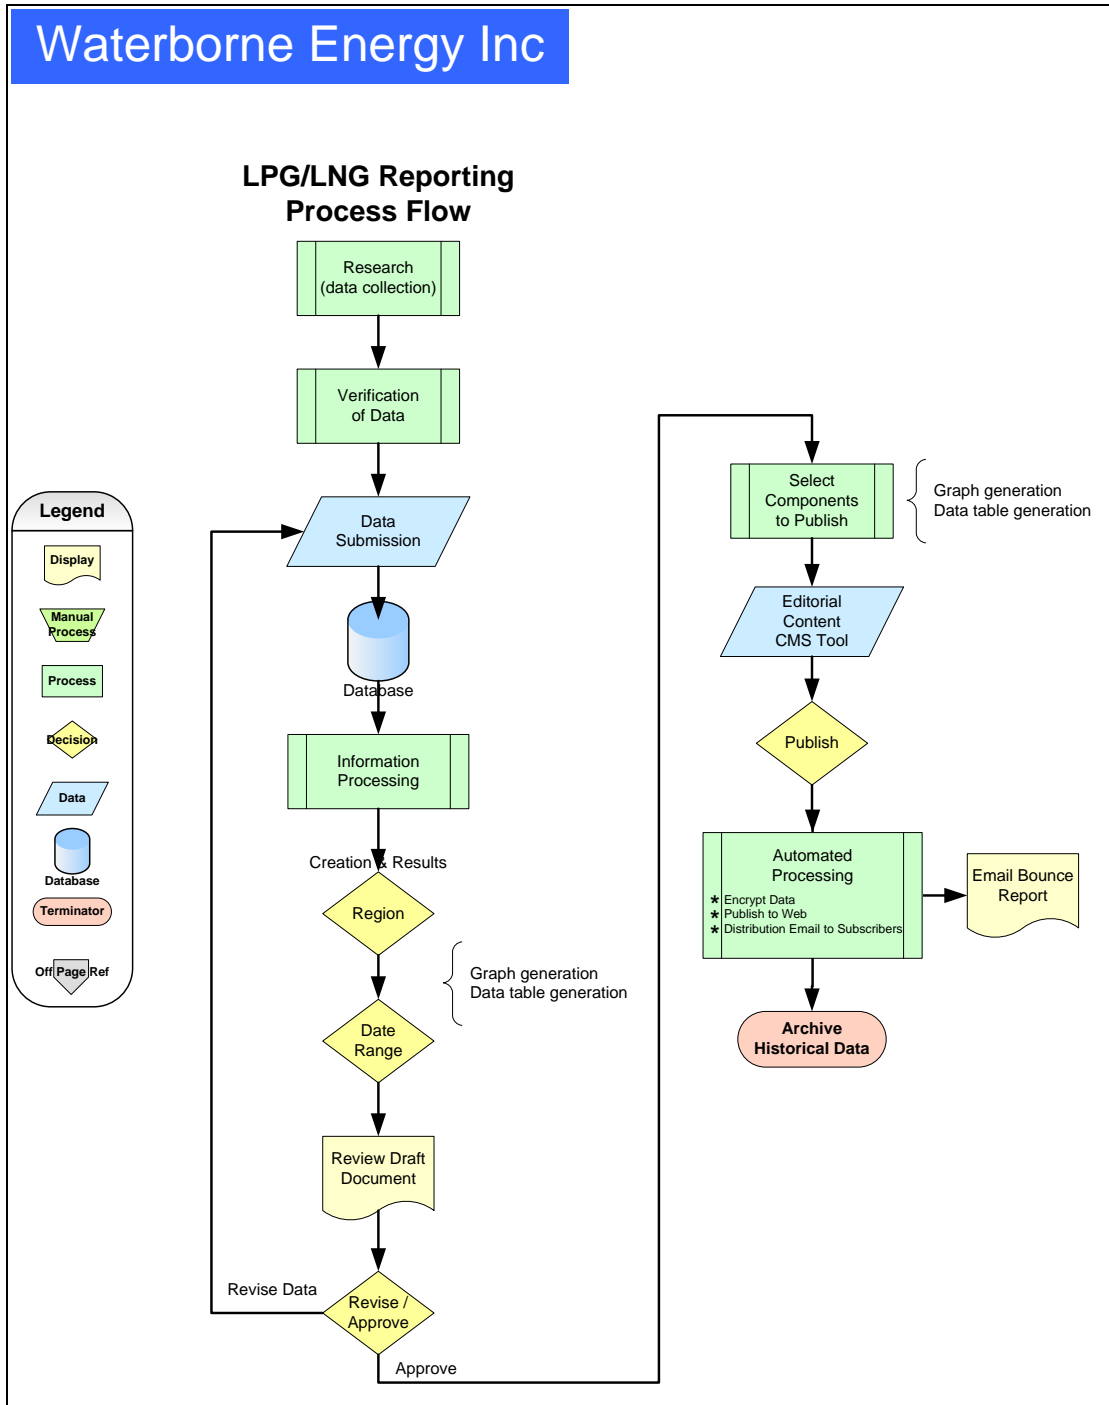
Waterborne Energy Inc

LPG/LNG Reporting
Process Flow

Legend
Display
Manual Process
Process
Decision
Data
Database
Terminator
Off Page Ref

Research
(data collection)

Verification
of Data

Data
Submission

Database

Information
Processing

Creation & Results

Region

Graph generation
Data table generation

Date
Range

Review Draft
Document

Revise Data

Revise /
Approve

Approve

Select
Components
to Publish

Graph generation
Data table generation

Editorial
Content
CMS Tool

Publish

Automated
Processing
* Encrypt Data
* Publish to Web
* Distribution Email to Subscribers

Email Bounce
Report

Archive
Historical Data